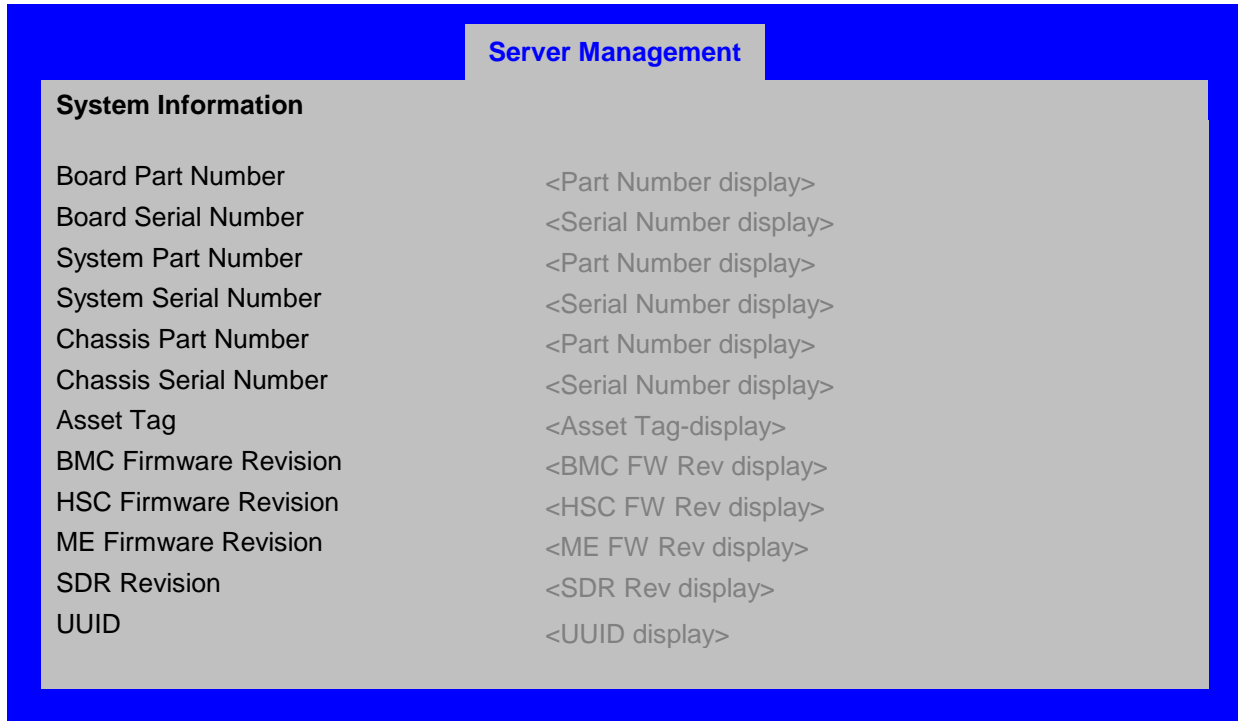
Server Management

System Information

| | |
|---|---|
| Board Part Number | <Part Number display> |
| Board Serial Number | <Serial Number display> |
| System Part Number | <Part Number display> |
| System Serial Number | <Serial Number display> |
| Chassis Part Number | <Part Number display> |
| Chassis Serial Number | <Serial Number display> |
| Asset Tag | <Asset Tag-display> |
| BMC Firmware Revision | <BMC FW Rev display> |
| HSC Firmware Revision | <HSC FW Rev display> |
| ME Firmware Revision | <ME FW Rev display> |
| SDR Revision | <SDR Rev display> |
| UUID | <UUID display> |